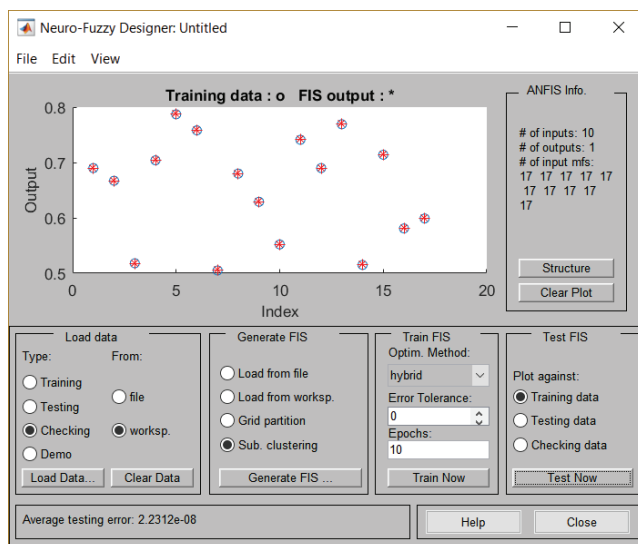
Neuro-Fuzzy Designer: Untitled

File Edit View

Training data : o FIS output : *

0.8
0.7
0.6
0.5
Output
0 5 10 15 20
Index

ANFIS Info.

# of inputs: 10
# of outputs: 1
# of input mfs:
17 17 17 17 17
17 17 17 17
17

Structure

Clear Plot

Load data
Type:
Training
Testing
Checking
Demo
From:
file
worksp.
Load Data...
Clear Data

Generate FIS
Load from file
Load from worksp.
Grid partition
Sub. clustering
Generate FIS ...

Train FIS
Optim. Method:
hybrid
Error Tolerance:
0
Epochs:
10
Train Now

Test FIS
Plot against:
Training data
Testing data
Checking data
Test Now

Average testing error: 2.2312e-08

Help

Close